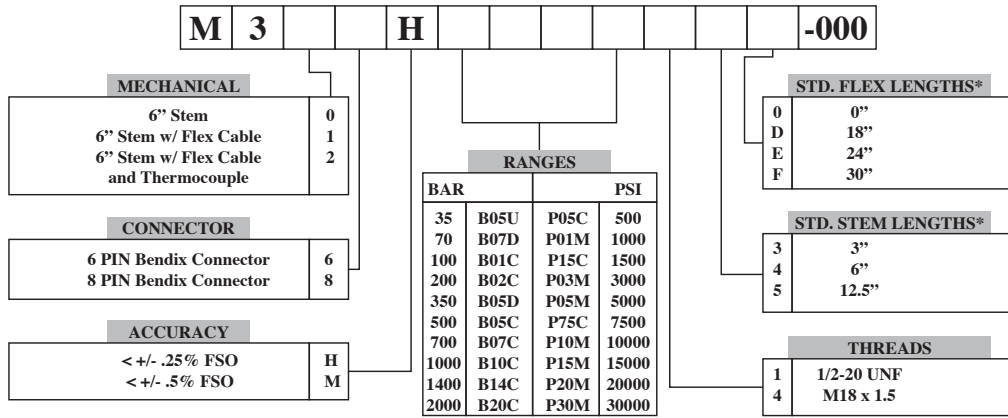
| M | 3 | | | H | | | | | | | | -000 |
|---|---|---|---|---|---|---|---|---|---|---|---|---|

MECHANICAL

| | |
|---|---|
| 6" Stem | 0 |
| 6" Stem w/ Flex Cable | 1 |
| 6" Stem w/ Flex Cable and Thermocouple | 2 |

CONNECTOR

| | |
|---|---|
| 6 PIN Bendix Connector | 6 |
| 8 PIN Bendix Connector | 8 |

ACCURACY

| | |
|---|---|
| < +/- .25% FSO | H |
| < +/- .5% FSO | M |

RANGES

| BAR | | | PSI |
|---|---|---|---|
| 35 | B05U | P05C | 500 |
| 70 | B07D | P01M | 1000 |
| 100 | B01C | P15C | 1500 |
| 200 | B02C | P03M | 3000 |
| 350 | B05D | P05M | 5000 |
| 500 | B05C | P75C | 7500 |
| 700 | B07C | P10M | 10000 |
| 1000 | B10C | P15M | 15000 |
| 1400 | B14C | P20M | 20000 |
| 2000 | B20C | P30M | 30000 |

STD. FLEX LENGTHS*

| | |
|---|---|
| 0 | 0" |
| D | 18" |
| E | 24" |
| F | 30" |

STD. STEM LENGTHS*

| | |
|---|---|
| 3 | 3" |
| 4 | 6" |
| 5 | 12.5" |

THREADS

| | |
|---|---|
| 1 | 1/2-20 UNF |
| 4 | M18 x 1.5 |